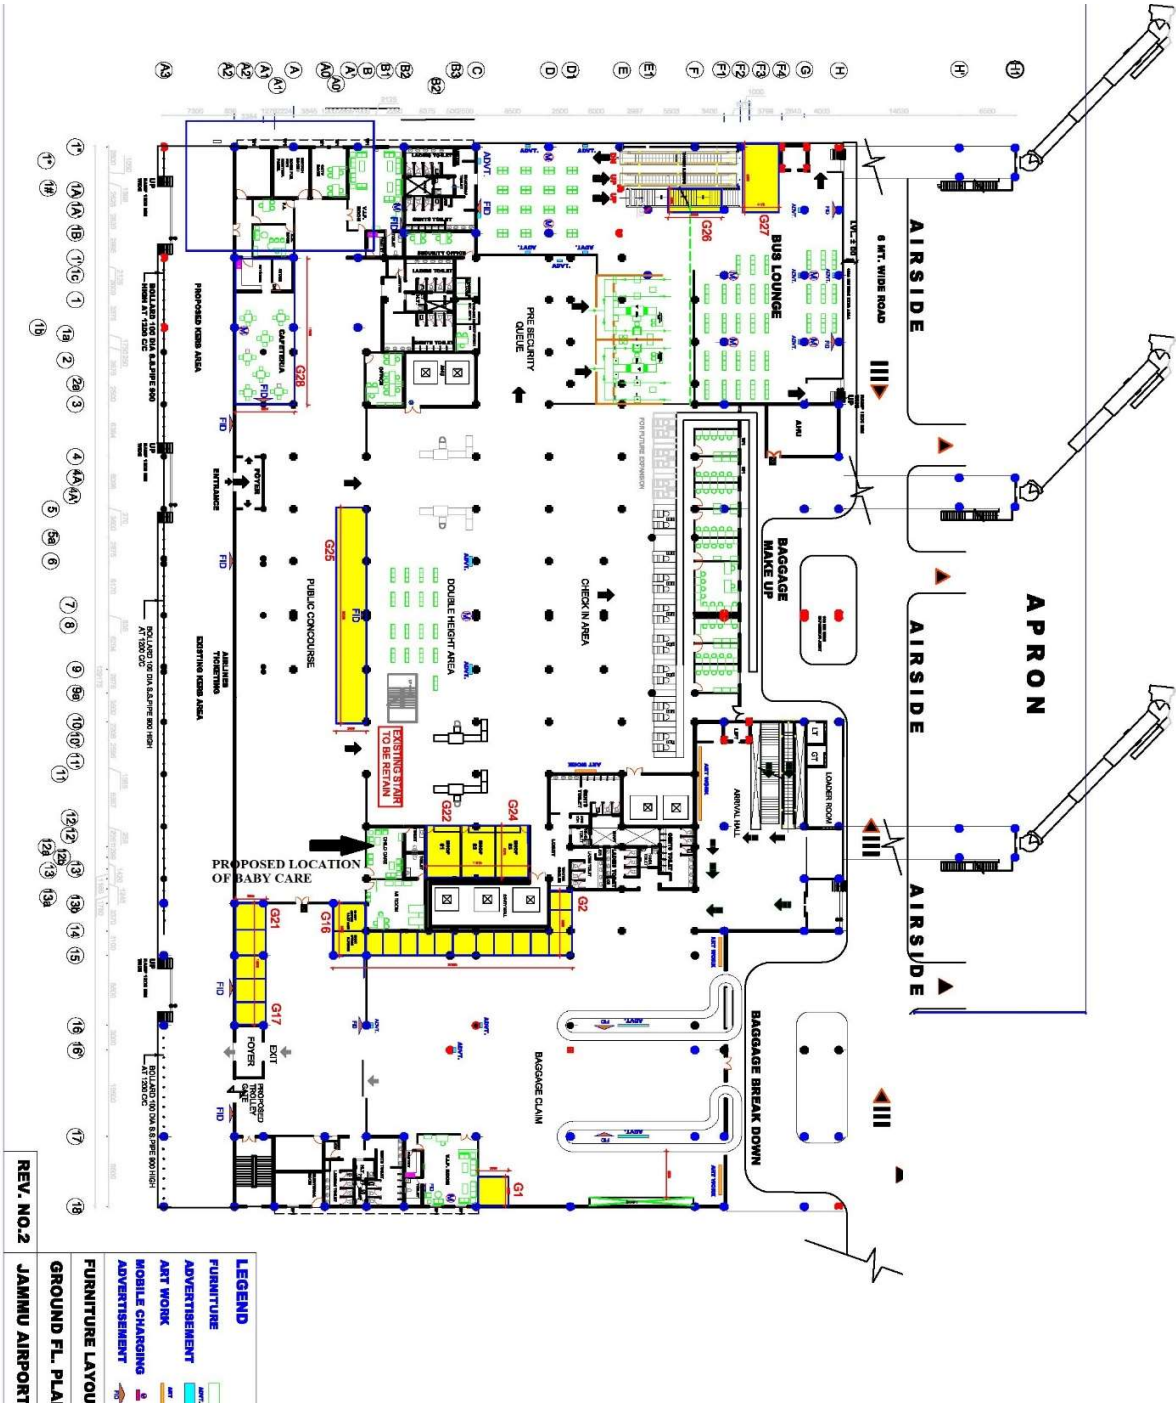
APRON

AIRSIDE

AIRSIDE

AIRSIDE

6 MT. WIDE ROAD

BUS LOUNGE

PRE SECURITY QUEUE

BAGGAGE MAKE UP

CHECK IN AREA

DOUBLE HEIGHT AREA

PUBLIC CONCOURSE

EXISTING STAIR TO BE RETAIN

PROPOSED LOCATION OF BABY CARE

ARRIVAL HALL

LOADER ROOM

BAGGAGE BREAK DOWN

BAGGAGE CLAIM

CAFETERIA

PROPOSED KBIS AREA

AIRLINES TICKETING EXISTING KBIS AREA

ENTRANCE

FOYER

EXIT

FOYER

FOR FUTURE EXPANSION

ART WORK

FID

ADVT.

G1

G2

G16

G17

G21

G22

G24

G25

G26

G27

G28

LEGEND

FURNITURE

ADVERTISEMENT

ART WORK

MOBILE CHARGING ADVERTISEMENT

REV. NO.2

FURNITURE LAYOU

GROUND FL. PLA

JAMMU AIRPORT